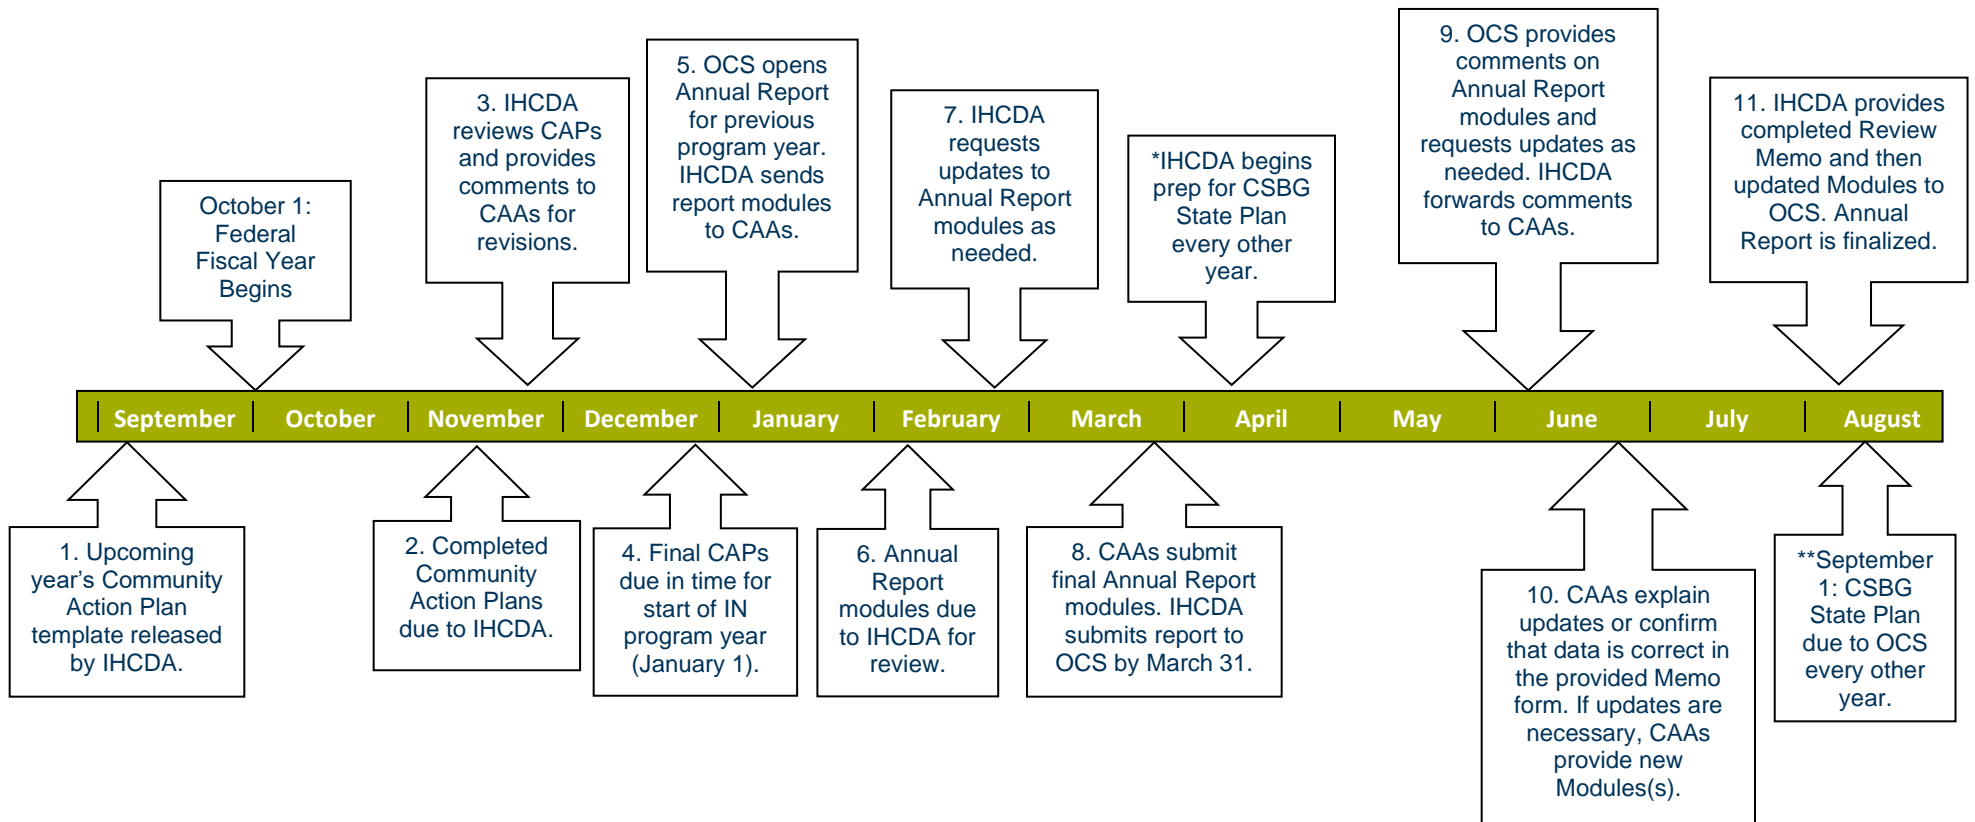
October 1: Federal Fiscal Year Begins

3. IHCDA reviews CAPs and provides comments to CAAs for revisions.

5. OCS opens Annual Report for previous program year. IHCDA sends report modules to CAAs.

7. IHCDA requests updates to Annual Report modules as needed.

*IHCDA begins prep for CSBG State Plan every other year.

9. OCS provides comments on Annual Report modules and requests updates as needed. IHCDA forwards comments to CAAs.

11. IHCDA provides completed Review Memo and then updated Modules to OCS. Annual Report is finalized.

September | October | November | December | January | February | March | April | May | June | July | August

1. Upcoming year's Community Action Plan template released by IHCDA.

2. Completed Community Action Plans due to IHCDA.

4. Final CAPs due in time for start of IN program year (January 1).

6. Annual Report modules due to IHCDA for review.

8. CAAs submit final Annual Report modules. IHCDA submits report to OCS by March 31.

10. CAAs explain updates or confirm that data is correct in the provided Memo form. If updates are necessary, CAAs provide new Modules(s).

**September 1: CSBG State Plan due to OCS every other year.